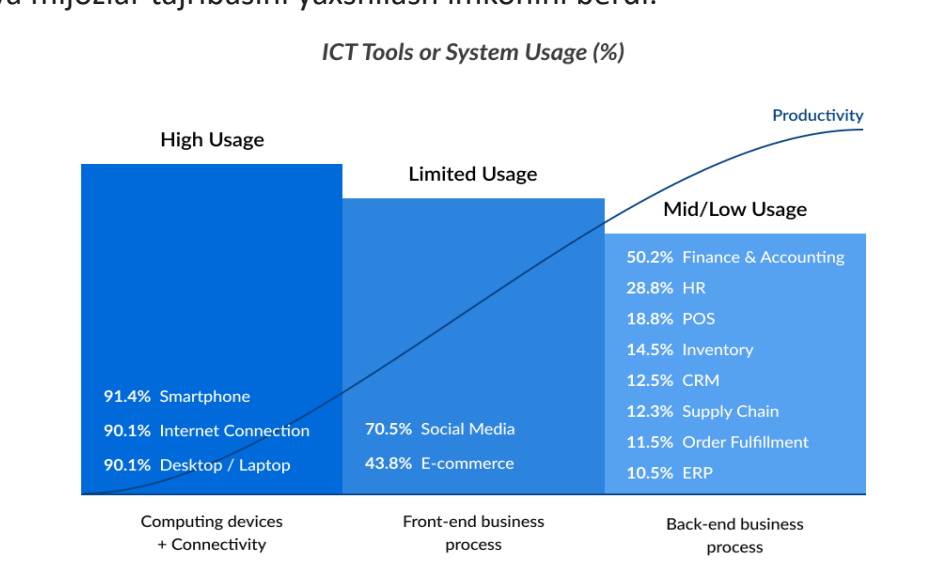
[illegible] mijozlar tajribasini yaxshilash imkonini berdi.

ICT Tools or System Usage (%)

Productivity

High Usage

91.4% Smartphone
90.1% Internet Connection
90.1% Desktop / Laptop

Limited Usage

70.5% Social Media
43.8% E-commerce

Mid/Low Usage

50.2% Finance & Accounting
28.8% HR
18.8% POS
14.5% Inventory
12.5% CRM
12.3% Supply Chain
11.5% Order Fulfillment
10.5% ERP

Computing devices + Connectivity

Front-end business process

Back-end business process